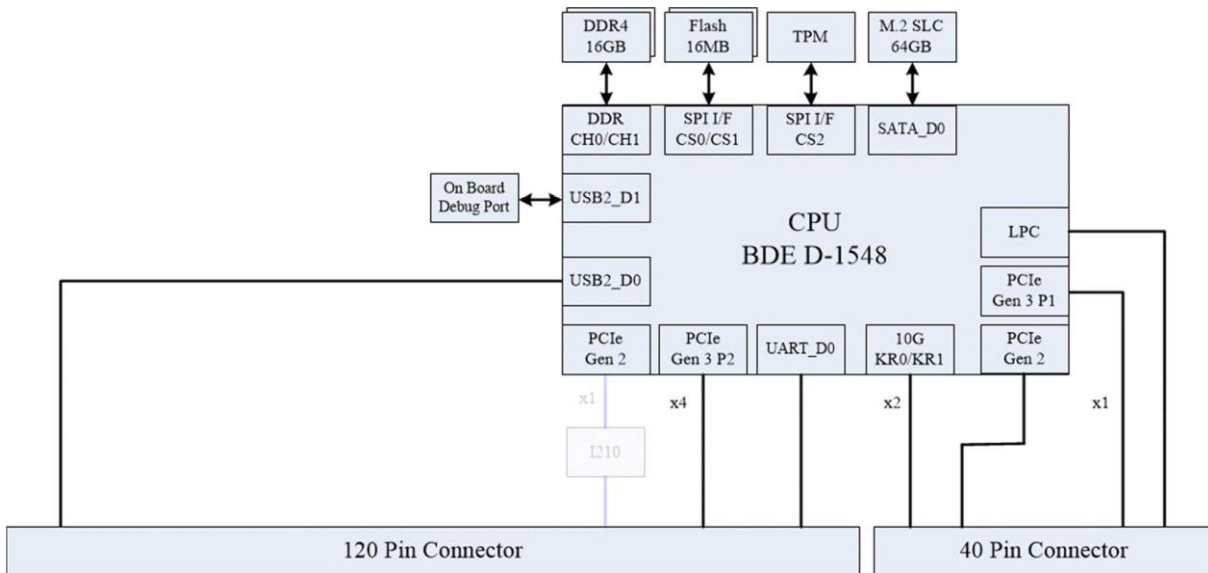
DDR4
16GB

Flash
16MB

TPM

M.2 SLC
64GB

DDR
CH0/CH1

SPI I/F
CS0/CS1

SPI I/F
CS2

SATA_D0

On Board
Debug Port

USB2_D1

CPU
BDE D-1548

LPC

USB2_D0

PCIe
Gen 3 P1

PCIe
Gen 2

PCIe
Gen 3 P2

UART_D0

10G
KR0/KR1

PCIe
Gen 2

x1

x4

x2

x1

I210

120 Pin Connector

40 Pin Connector